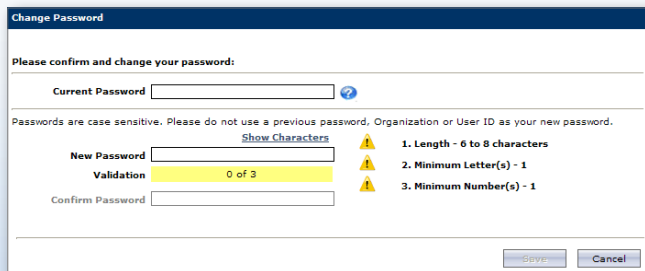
Change Password

Please confirm and change your password:

Current Password

Passwords are case sensitive. Please do not use a previous password, Organization or User ID as your new password.

Show Characters

New Password

Validation 0 of 3

Confirm Password

1. Length - 6 to 8 characters

2. Minimum Letter(s) - 1

3. Minimum Number(s) - 1

Save Cancel